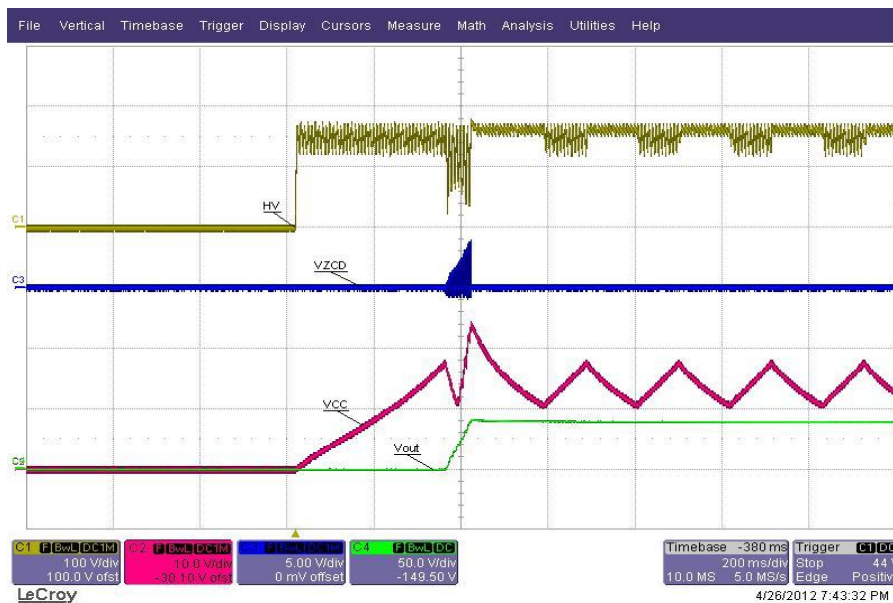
File Vertical Timebase Trigger Display Cursors Measure Math Analysis Utilities Help

C1
C3
C2
C4

HV
VZCD
VCC
Vout

C1 F BwL DC1M 100 V/div 100.0 V ofst
C2 F BwL DC1M 10.0 V/div -30.10 V ofst
C3 F BwL DC1M 5.00 V/div 0 mV offset
C4 F BwL DC 50.0 V/div -149.50 V

Timebase -380 ms 200 ms/div 10.0 MS 5.0 MS/s
Trigger C1 DC Stop 44 V Edge Positive

LeCroy
4/26/2012 7:43:32 PM